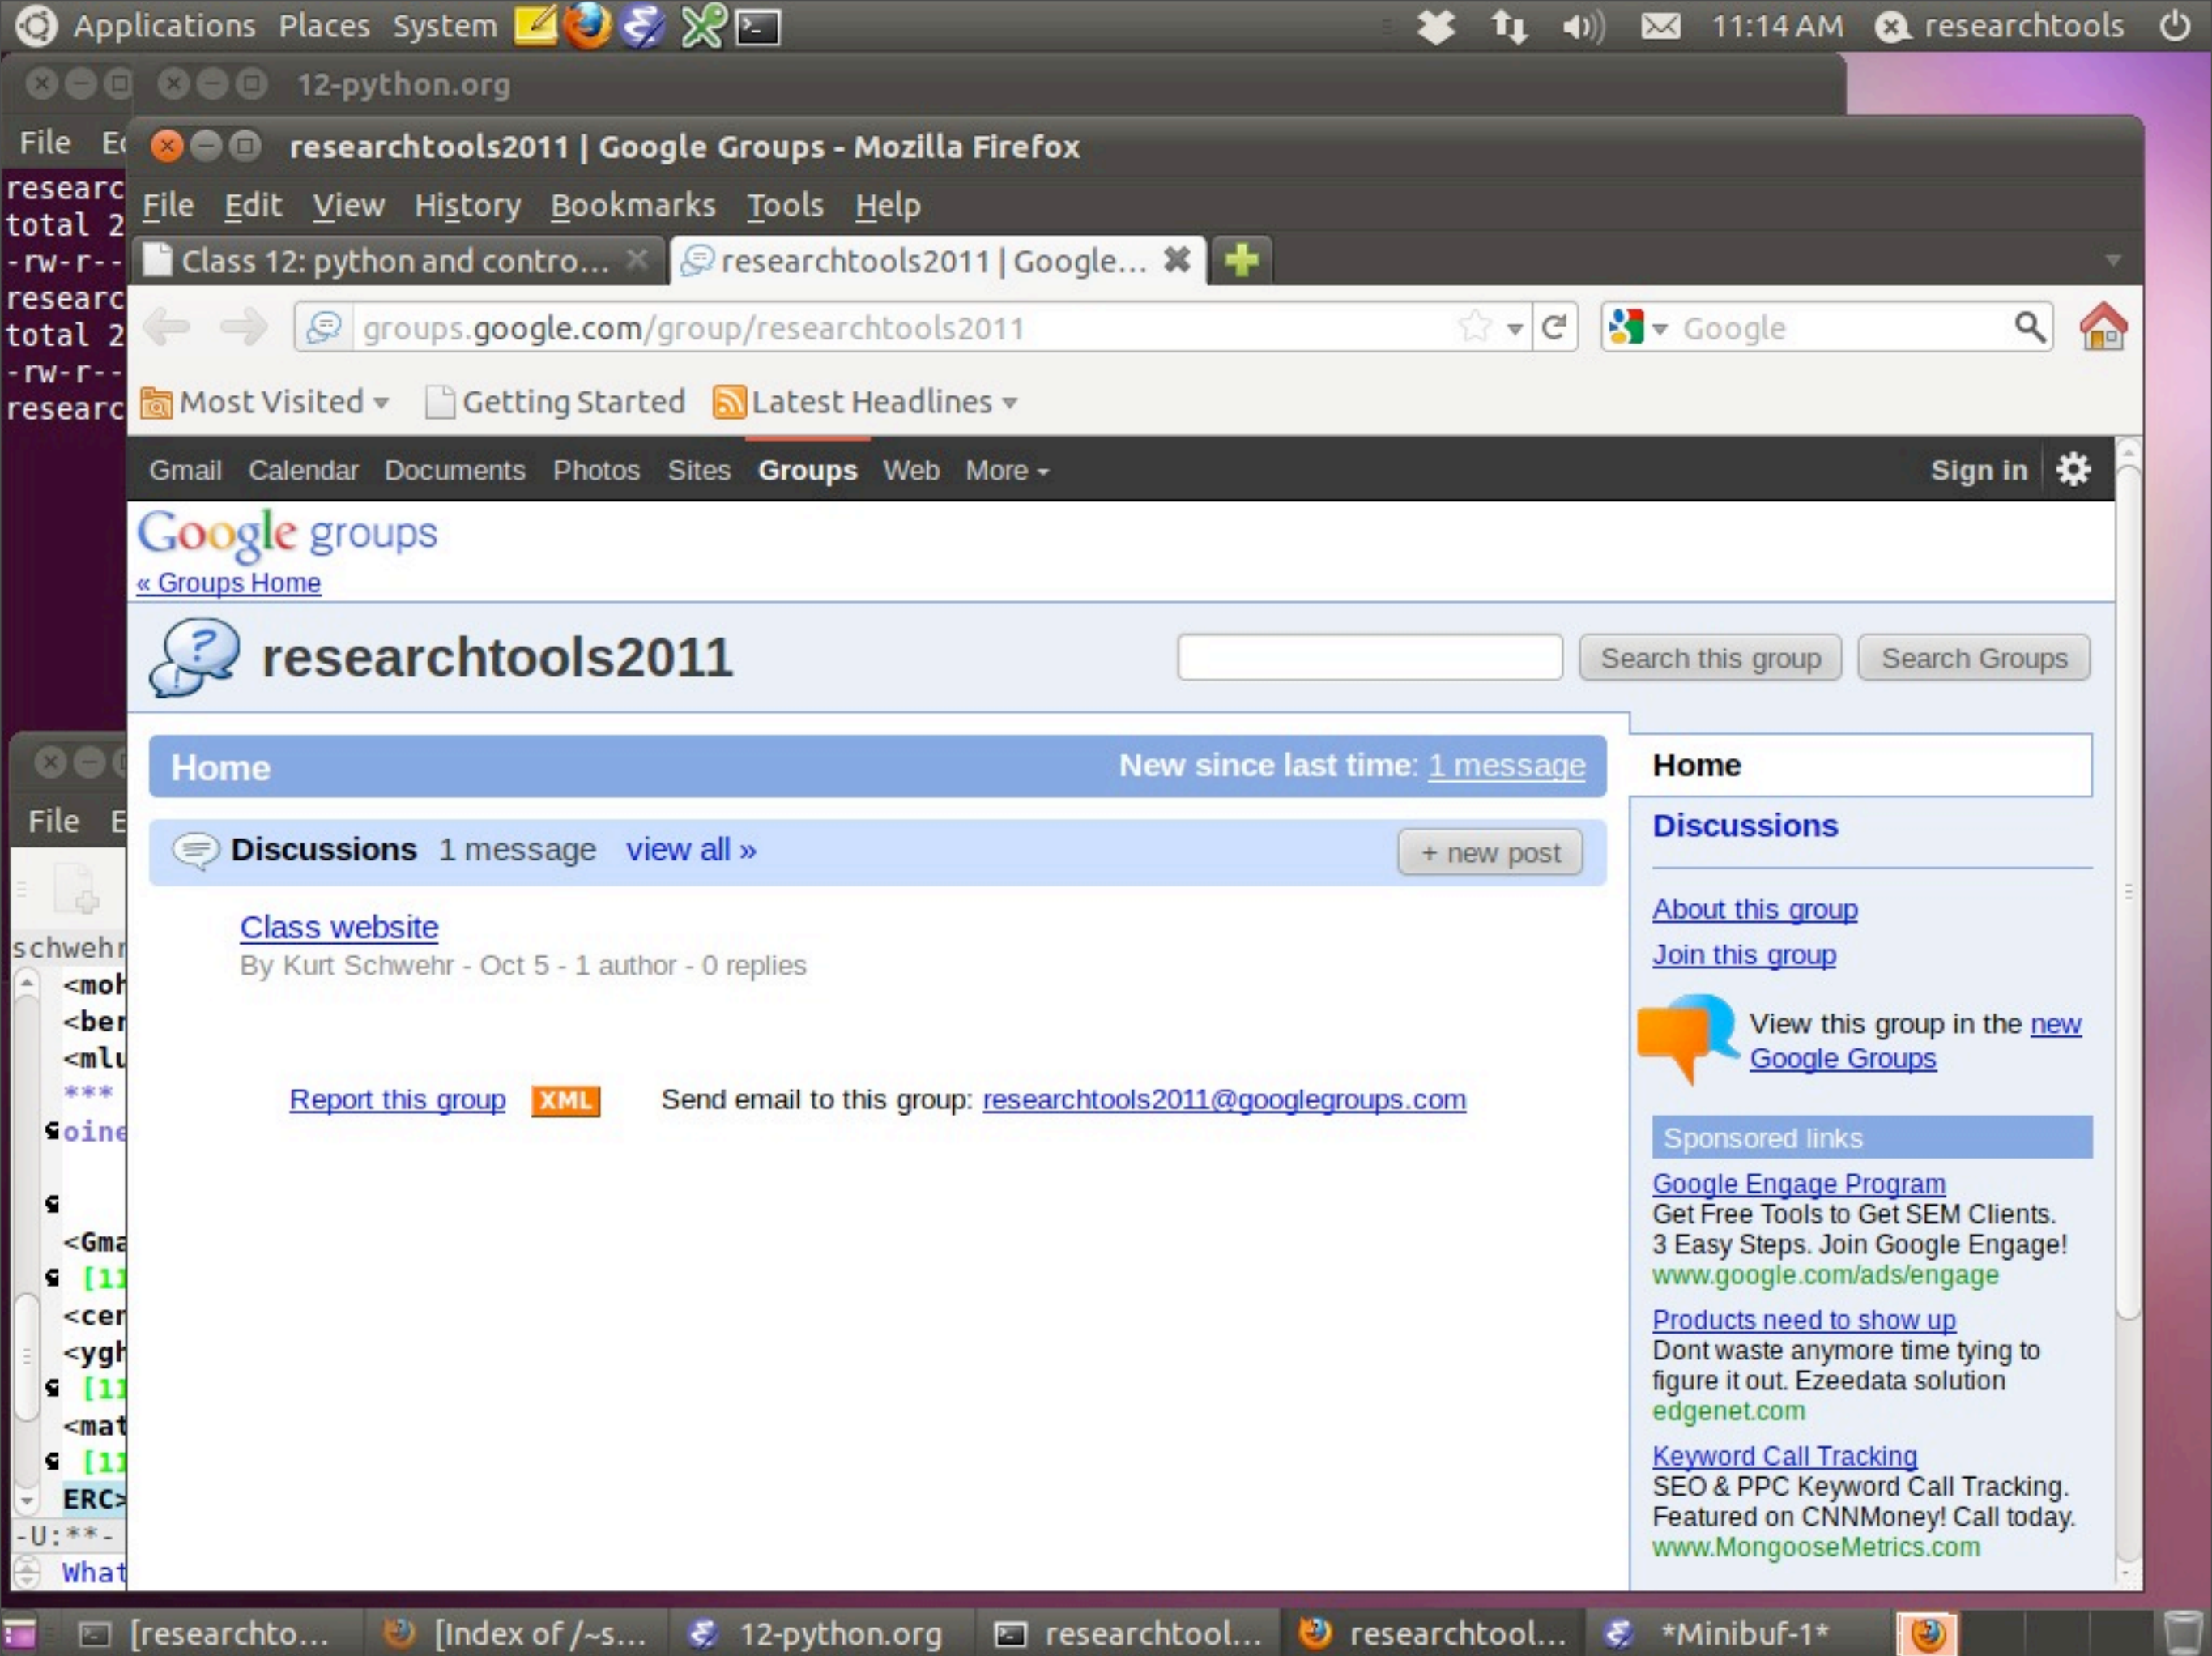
Applications Places System 11:14 AM researchtools

12-python.org

File Ec

researc
total 2
-rw-r--
researc
total 2
-rw-r--
researc

researchtools2011 | Google Groups - Mozilla Firefox

File Edit View History Bookmarks Tools Help

Class 12: python and contro... researchtools2011 | Google...

groups.google.com/group/researchtools2011

Google

Most Visited Getting Started Latest Headlines

Gmail Calendar Documents Photos Sites Groups Web More Sign in

Google groups
« Groups Home

researchtools2011

Search this group Search Groups

Home New since last time: 1 message

Discussions 1 message view all » + new post

Class website
By Kurt Schwehr - Oct 5 - 1 author - 0 replies

Report this group XML Send email to this group: researchtools2011@googlegroups.com

Home

Discussions

About this group

Join this group

View this group in the new Google Groups

Sponsored links

Google Engage Program
Get Free Tools to Get SEM Clients. 3 Easy Steps. Join Google Engage!
www.google.com/ads/engage

Products need to show up
Dont waste anymore time tying to figure it out. Ezeedata solution
edgenet.com

Keyword Call Tracking
SEO & PPC Keyword Call Tracking. Featured on CNNMoney! Call today.
www.MongooseMetrics.com

File E

schwehr
<moh
<ber
<mlu
***
oine

<Gma
[11
<cer
<ygh
[11
<mat
[11
ERC>
-U:**-
What

[researchto... [Index of /~s... 12-python.org researchtool... researchtool... *Minibuf-1*